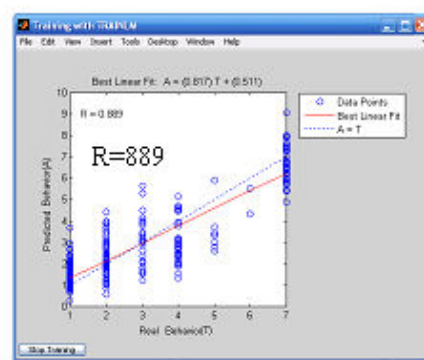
Training with TRAINLM

File Edit View Insert Tools Desktop Window Help

Best Linear Fit: A = (0.817) T + (0.511)

R = 0.889

R=889

Data Points
Best Linear Fit
A = T

Predicted Behavior(A)

Real Behavior(T)

10
9
8
7
6
5
4
3
2
1
0

1 2 3 4 5 6 7

Stop Training